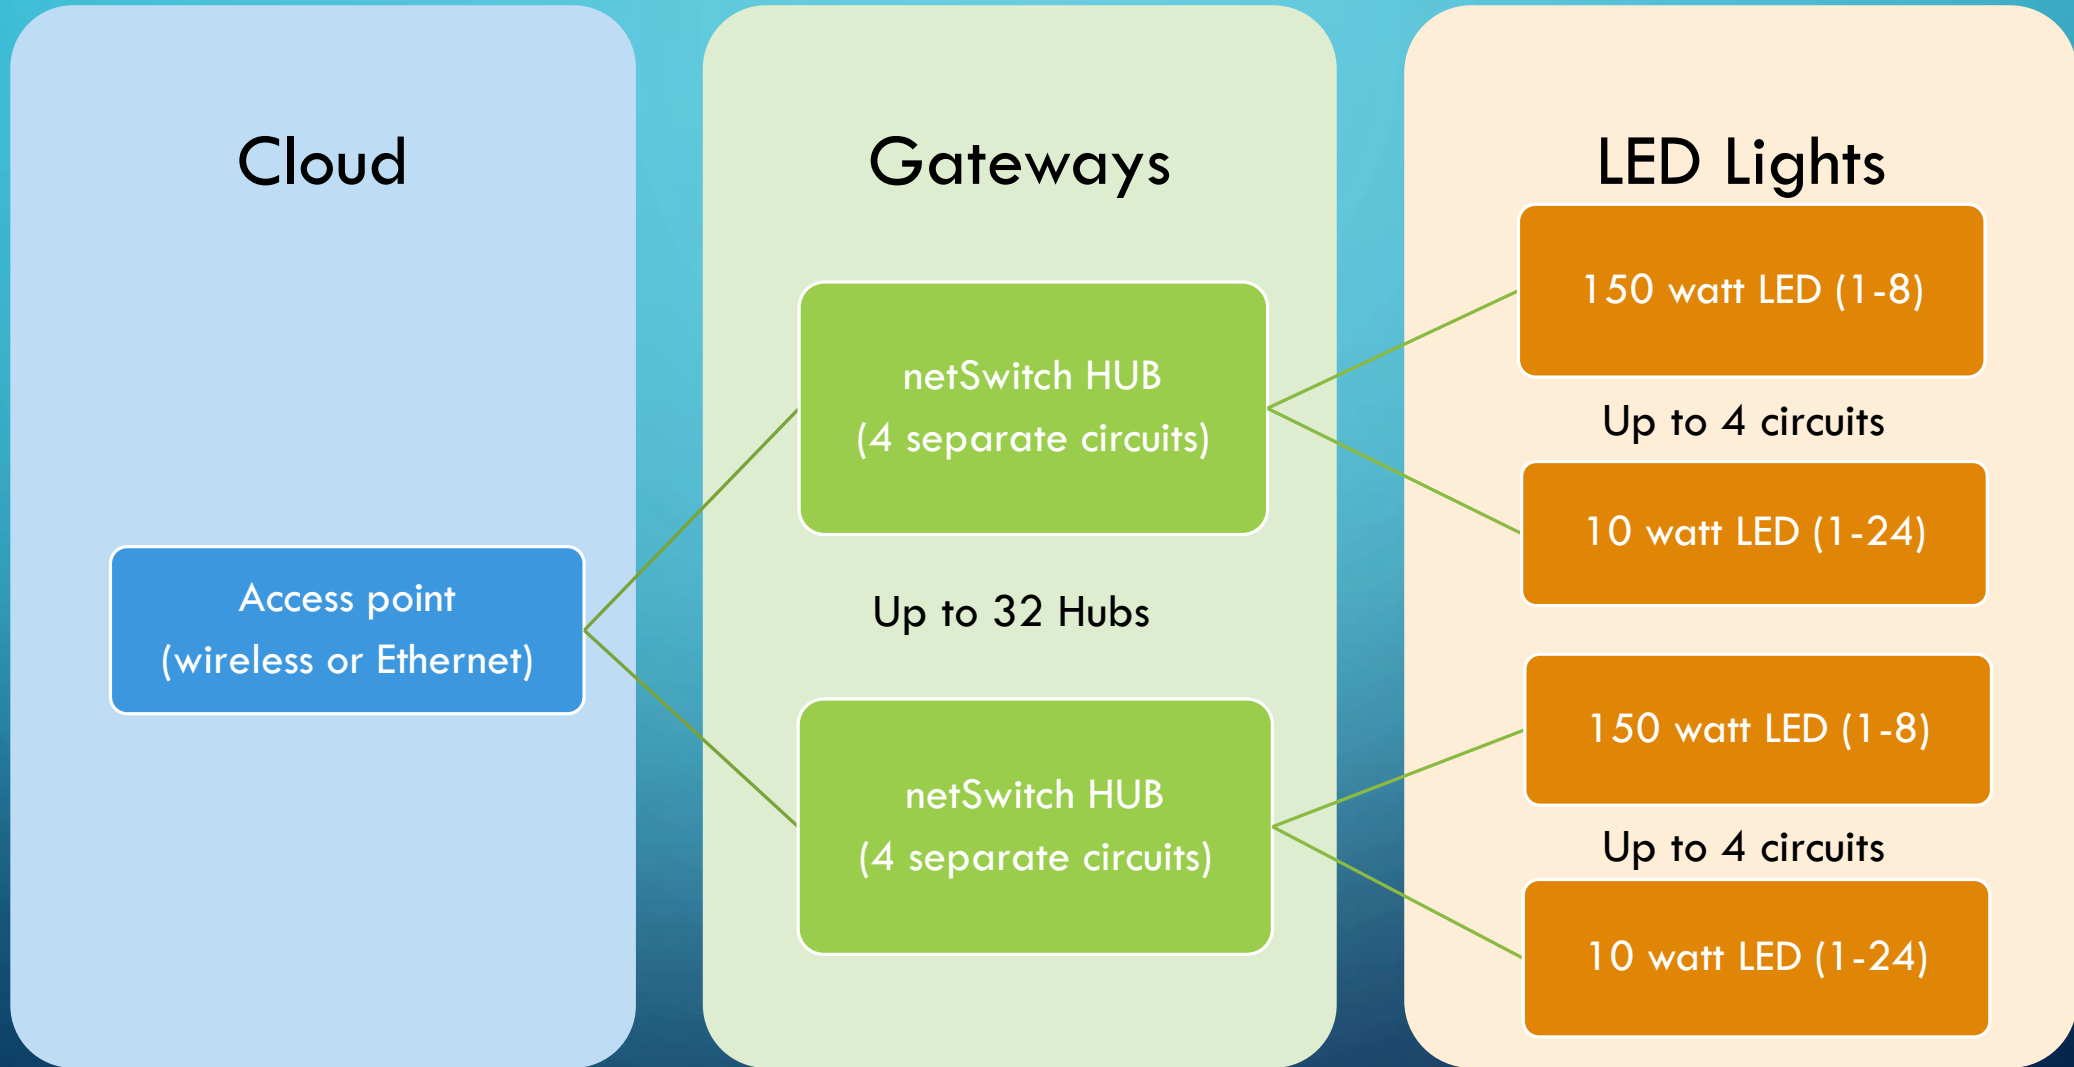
Cloud

Access point
(wireless or Ethernet)

Gateways

netSwitch HUB
(4 separate circuits)

Up to 32 Hubs

netSwitch HUB
(4 separate circuits)

LED Lights

150 watt LED (1-8)

Up to 4 circuits

10 watt LED (1-24)

150 watt LED (1-8)

Up to 4 circuits

10 watt LED (1-24)